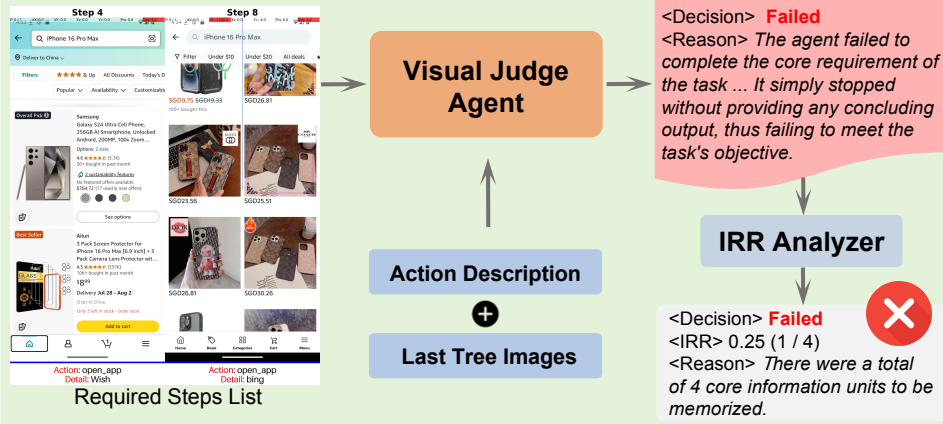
Step 4

Step 8

iPhone 16 Pro Max

Deliver to China

Filters

& Up

All Discounts

Today's D

Popular

Availability

Customizable

Overall Pick

Samsung

Galaxy S24 Ultra Cell Phone, 256GB AI Smartphone, Unlocked Android, 200MP, 100x Zoom...

Options: 2 sizes

4.6 (1.1K)

50+ bought in past month

2 sustainability features

No featured offers available

$764.72 (17 used & new offers)

See options

Best Seller

Ailun

5 Pack Screen Protector for iPhone 16 Pro Max [6.9 inch] + 3 Pack Camera Lens Protector wit...

4.5 (557K)

10K+ bought in past month

$8 99

Delivery Jul 28 - Aug 2

Ships to China

Only 5 left in stock - order soon.

Add to cart

Action: open_app

Detail: Wish

iPhone 16 Pro Max

Filter

Under $10

Under $20

All deals

SGD9.75 SGD19.33

SGD26.81

SGD23.56

SGD25.51

SGD26.81

SGD30.26

Home

Deals

Categories

Cart

Menu

Action: open_app

Detail: bing

Required Steps List

Visual Judge Agent

Action Description

Last Tree Images

<Decision> Failed

<Reason> The agent failed to complete the core requirement of the task ... It simply stopped without providing any concluding output, thus failing to meet the task's objective.

IRR Analyzer

<Decision> Failed

<IRR> 0.25 (1 / 4)

<Reason> There were a total of 4 core information units to be memorized.